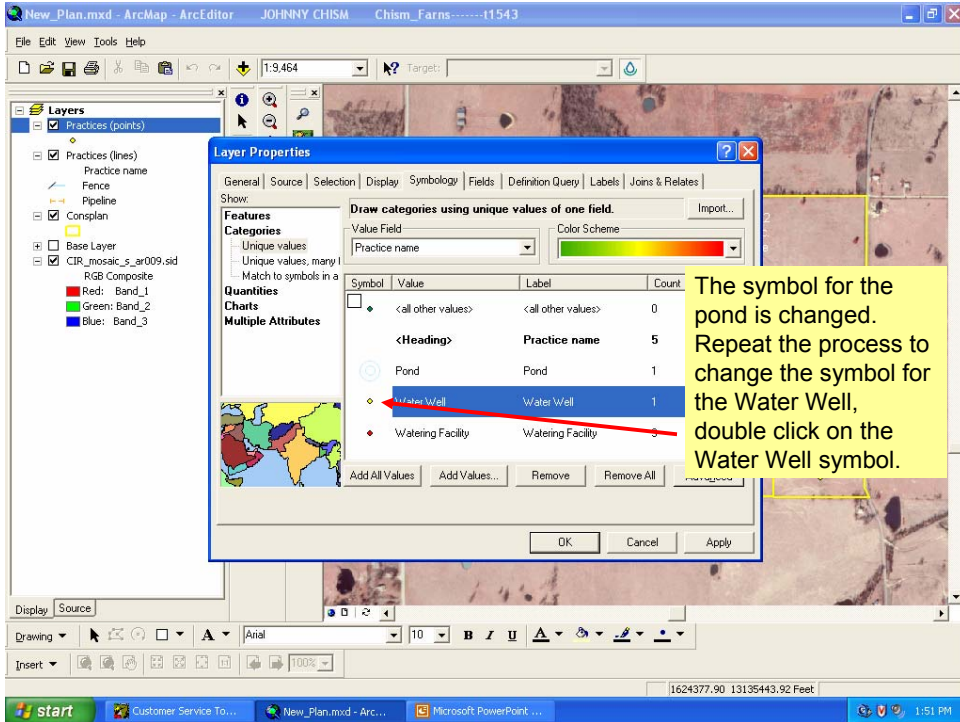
New_Plan.mxd - ArcMap - ArcEditor JOHNNY CHISM Chism_Farns-------t1543

File Edit View Tools Help

1:9,464

Target:

Layers
Practices (points)
Practices (lines)
Practice name
Fence
Pipeline
Consplan
Base Layer
CIR_mosaic_s_ar009.sid
RGB Composite
Red: Band_1
Green: Band_2
Blue: Band_3

Layer Properties

General | Source | Selection | Display | Symbology | Fields | Definition Query | Labels | Joins & Relates

Show:
Features
Categories
Unique values
Unique values, many f
Match to symbols in a
Quantities
Charts
Multiple Attributes

Draw categories using unique values of one field.

Import...

Value Field
Practice name

Color Scheme

| Symbol | Value | Label | Count |
|---|---|---|---|
| | <all other values> | <all other values> | 0 |
| | <Heading> | Practice name | 5 |
| | Pond | Pond | 1 |
| | Water Well | Water Well | 1 |
| | Watering Facility | Watering Facility | 3 |

Add All Values | Add Values... | Remove | Remove All | Advanced

OK | Cancel | Apply

The symbol for the pond is changed. Repeat the process to change the symbol for the Water Well, double click on the Water Well symbol.

Display | Source

Drawing | Arial | 10 | B I U

Insert | 100%

1624377.90 13135443.92 Feet

start | Customer Service To... | New_Plan.mxd - Arc... | Microsoft PowerPoint ... | 1:51 PM